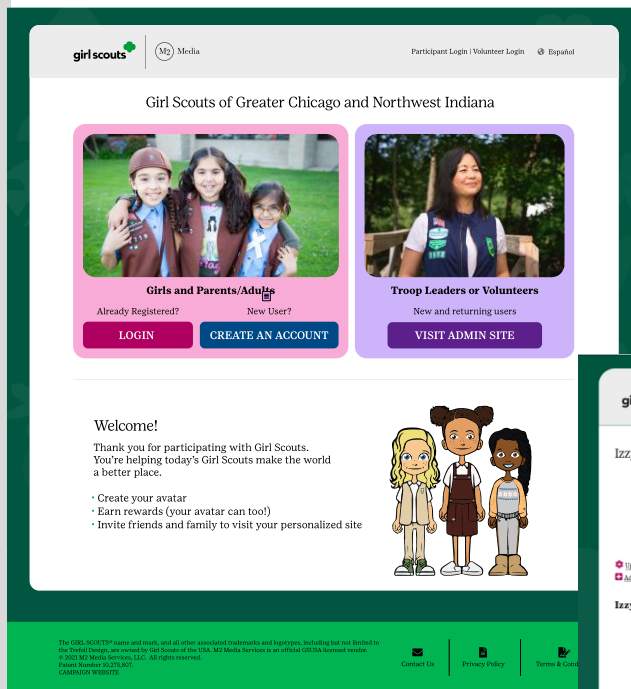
girl scouts | M2 Media

Participant Login | Volunteer Login   Español

Girl Scouts of Greater Chicago and Northwest Indiana

Girls and Parents/Adults

Already Registered?

New User?

LOGIN

CREATE AN ACCOUNT

Troop Leaders or Volunteers

New and returning users

VISIT ADMIN SITE

Welcome!

Thank you for participating with Girl Scouts. You're helping today's Girl Scouts make the world a better place.

• Create your avatar
• Earn rewards (your avatar can too!)
• Invite friends and family to visit your personalized site

Izz

Izz

The GIRL SCOUTS® name and mark, and all other associated trademarks and logotypes, including but not limited to the Trefoil Design, are owned by Girl Scouts of the USA. M2 Media Services is an official GSUSA licensed vendor.
© 2021 M2 Media Services, LLC. All rights reserved.
Patent Number 10,275,807.
CAMPAIGN WEBSITE

Contact Us

Privacy Policy

Terms & Cond